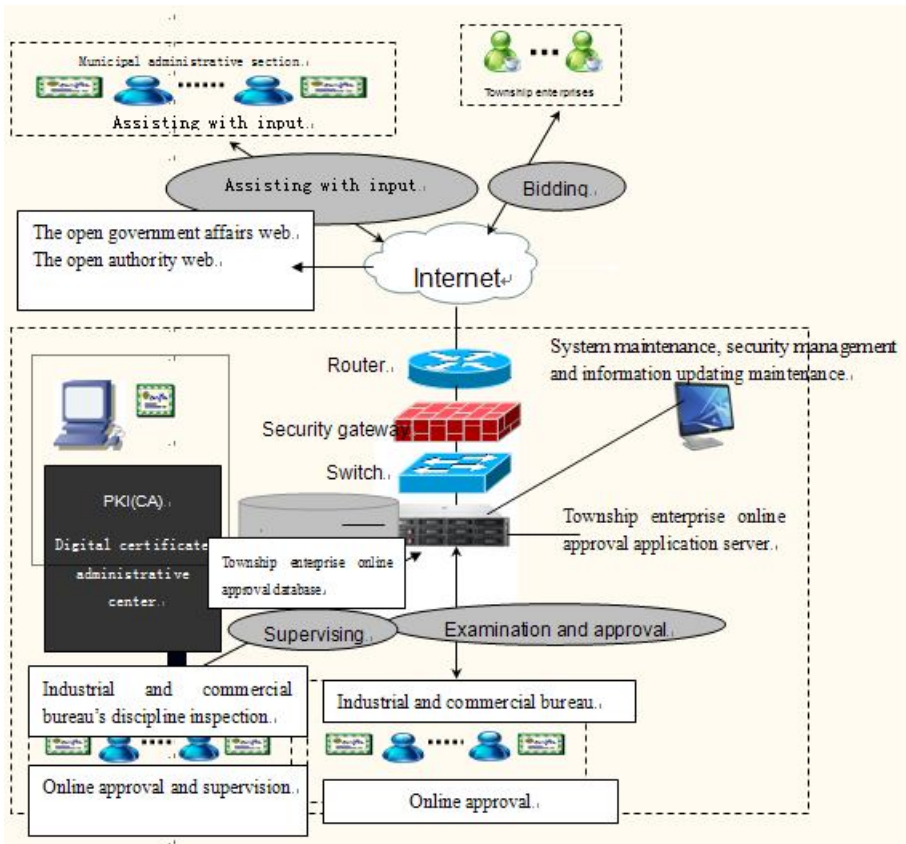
Municipal administrative section

Assisting with input

Township enterprises

Assisting with input

Bidding

The open government affairs web
The open authority web

Internet

Router

Security gateway

Switch

System maintenance, security management and information updating maintenance

PKI(CA)

Digital certificate administrative center

Township enterprise online approval database

Township enterprise online approval application server

Supervising

Examination and approval

Industrial and commercial bureau's discipline inspection

Industrial and commercial bureau

Online approval and supervision

Online approval